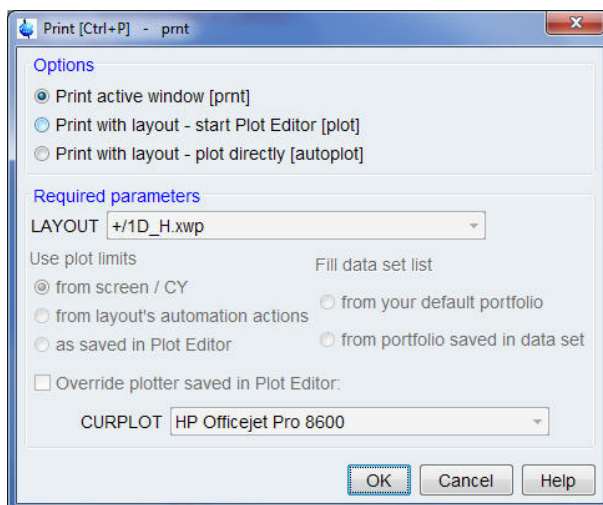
Print [Ctrl+P] - prnt

Options

Print active window [prnt]

Print with layout - start Plot Editor [plot]

Print with layout - plot directly [autoplot]

Required parameters

LAYOUT +/1D_H.xwp

Use plot limits

from screen / CY

from layout's automation actions

as saved in Plot Editor

Fill data set list

from your default portfolio

from portfolio saved in data set

Override plotter saved in Plot Editor:

CURPLOT HP Officejet Pro 8600

OK Cancel Help